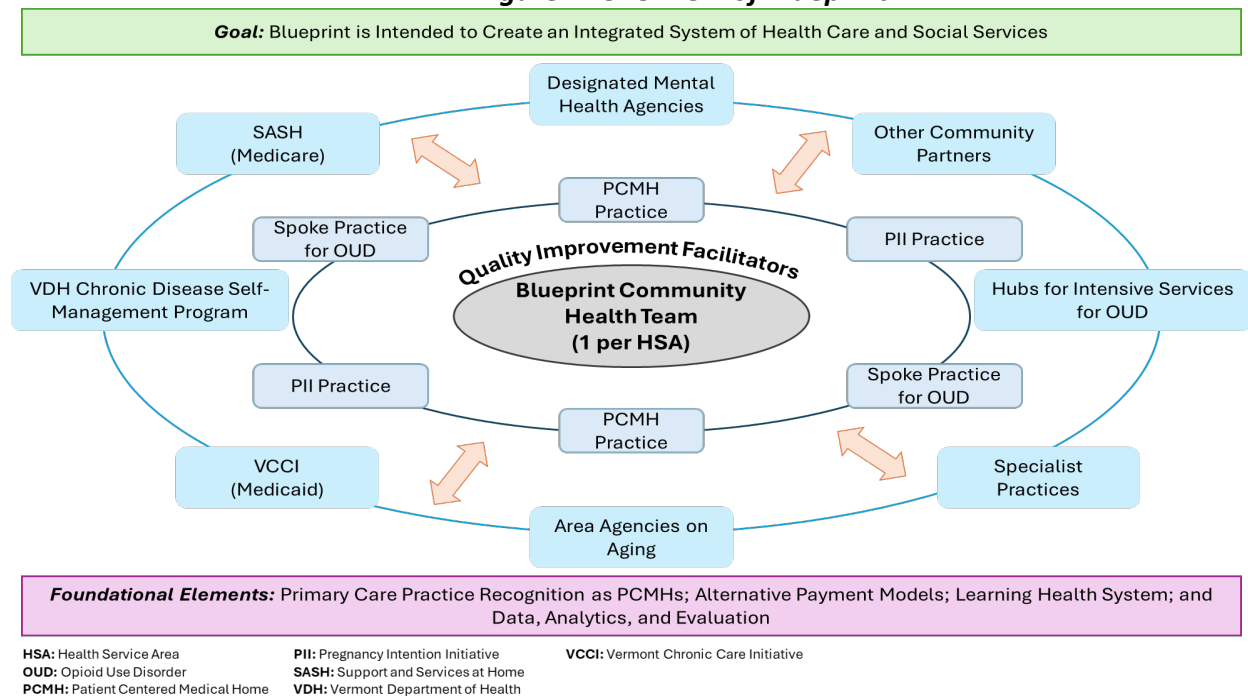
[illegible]

**Goal:** Blueprint is Intended to Create an Integrated System of Health Care and Social Services

Designated Mental Health Agencies

SASH (Medicare)

Other Community Partners

PCMH Practice

Spoke Practice for OUD

PII Practice

Quality Improvement Facilitators

VDH Chronic Disease Self-Management Program

Blueprint Community Health Team (1 per HSA)

Hubs for Intensive Services for OUD

PII Practice

Spoke Practice for OUD

PCMH Practice

VCCI (Medicaid)

Specialist Practices

Area Agencies on Aging

**Foundational Elements:** Primary Care Practice Recognition as PCMHs; Alternative Payment Models; Learning Health System; and Data, Analytics, and Evaluation

**HSA:** Health Service Area
**OUD:** Opioid Use Disorder
**PCMH:** Patient Centered Medical Home

**PII:** Pregnancy Intention Initiative
**SASH:** Support and Services at Home
**VDH:** Vermont Department of Health

**VCCI:** Vermont Chronic Care Initiative